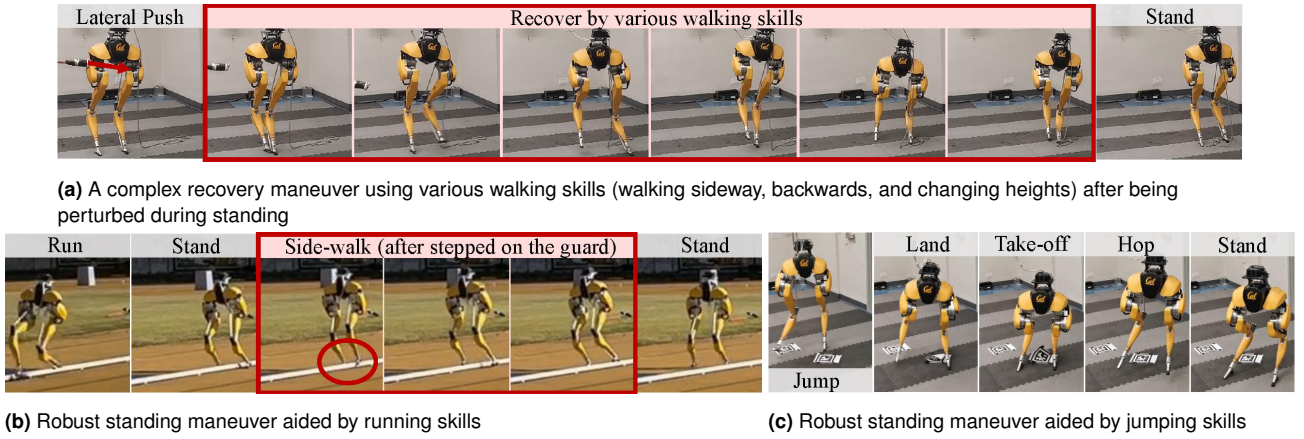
Lateral Push

Recover by various walking skills

Stand

**(a)** A complex recovery maneuver using various walking skills (walking sideway, backwards, and changing heights) after being perturbed during standing

Run

Stand

Side-walk (after stepped on the guard)

Stand

Jump

Land

Take-off

Hop

Stand

**(b)** Robust standing maneuver aided by running skills

**(c)** Robust standing maneuver aided by jumping skills